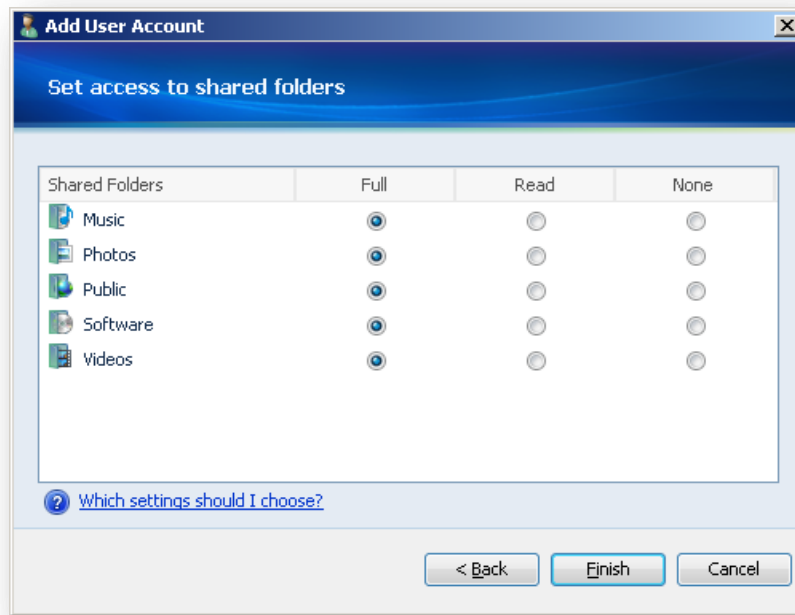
Add User Account

Set access to shared folders

| Shared Folders | Full | Read | None |
|---|---|---|---|
| Music | ◉ | ○ | ○ |
| Photos | ◉ | ○ | ○ |
| Public | ◉ | ○ | ○ |
| Software | ◉ | ○ | ○ |
| Videos | ◉ | ○ | ○ |

Which settings should I choose?

< Back  Finish  Cancel